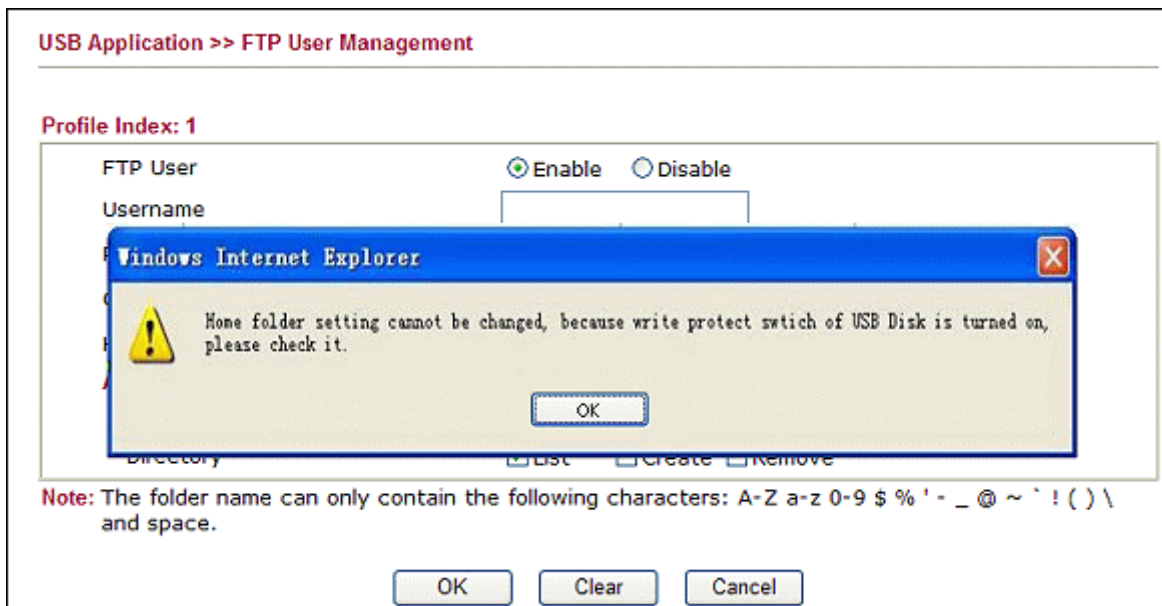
USB Application >> FTP User Management

Profile Index: 1

FTP User ⦿ Enable ○ Disable

Username

Windows Internet Explorer

Home folder setting cannot be changed, because write protect swtich of USB Disk is turned on, please check it.

OK

Directory ☑ List ☐ Create ☐ Remove

Note: The folder name can only contain the following characters: A-Z a-z 0-9 $ % ' - _ @ ~ ` ! ( ) \ and space.

OK Clear Cancel